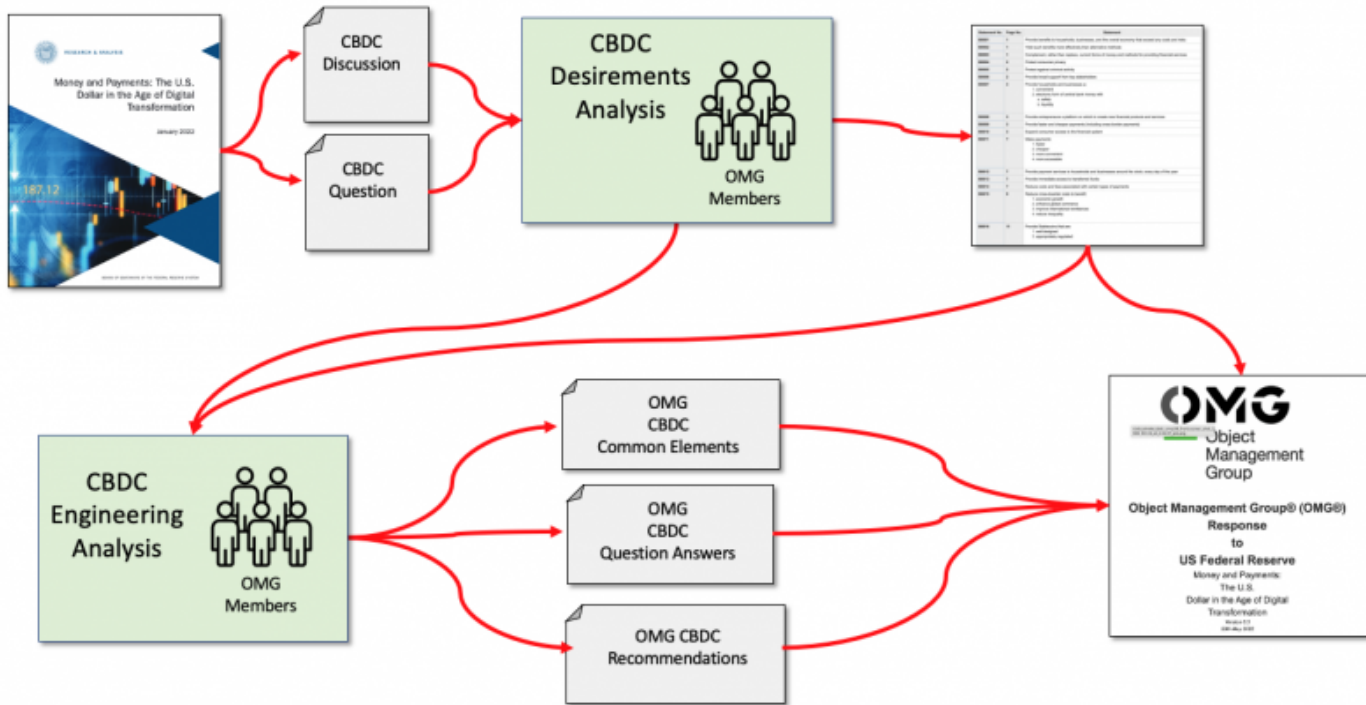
RESEARCH & ANALYSIS

Money and Payments: The U.S. Dollar in the Age of Digital Transformation

January 2022

BOARD OF GOVERNORS OF THE FEDERAL RESERVE SYSTEM

CBDC Discussion

CBDC Question

CBDC Desirements Analysis

OMG Members

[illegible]

CBDC Engineering Analysis

OMG Members

OMG CBDC Common Elements

OMG CBDC Question Answers

OMG CBDC Recommendations

OMG

Object Management Group

Object Management Group® (OMG®) Response to US Federal Reserve

Money and Payments: The U.S. Dollar in the Age of Digital Transformation

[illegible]